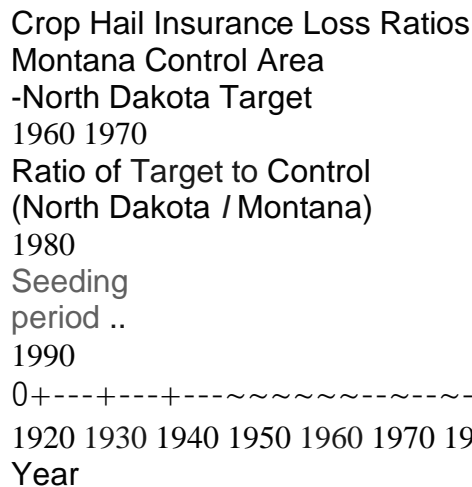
Crop Hail Insurance Loss Ratios
Montana Control Area
-North Dakota Target
1960 1970
Ratio of Target to Control
(North Dakota / Montana)
1980
Seeding
period ..
1990
0+---+---+---~~~~~~~~-~-~
1920 1930 1940 1950 1960 1970 19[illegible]
Year